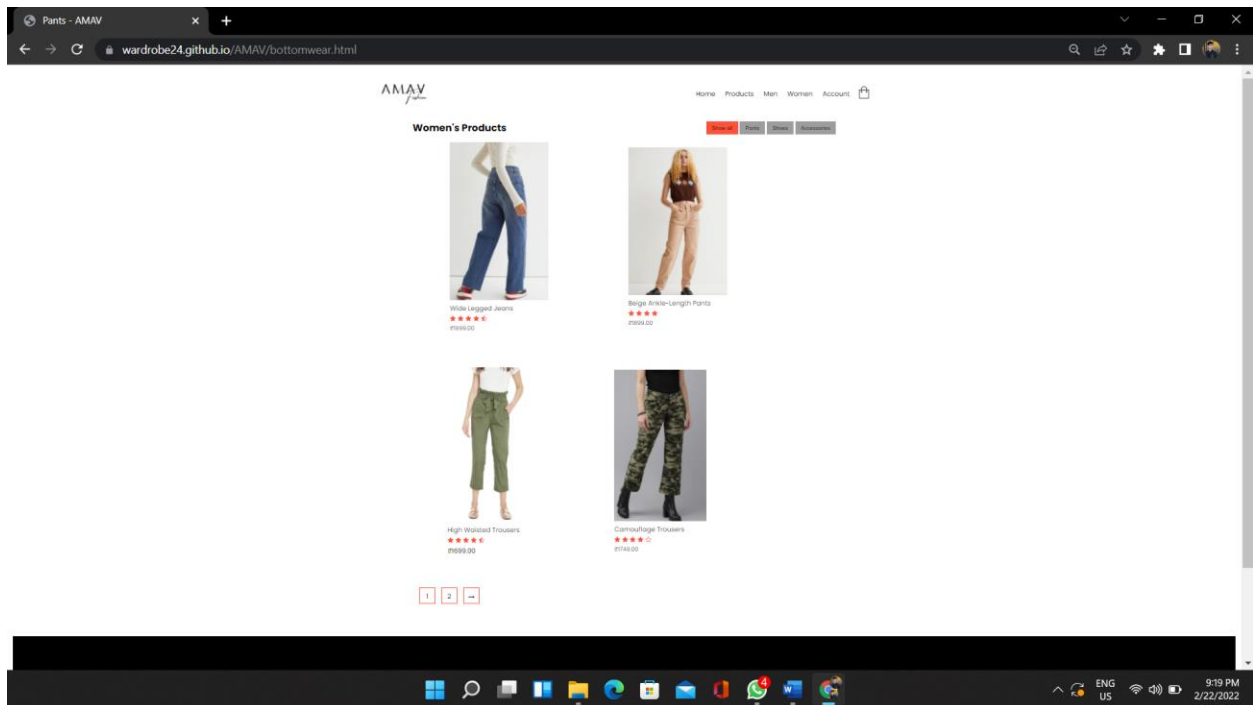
Pants - AMAV

wardrobe24.github.io/AMAV/bottomwear.html

AMAV

Home Products Men Women Account

Women's Products

Show all Pants Shoes Accessories

Wide Legged Jeans
₹1699.00

Beige Ankle-Length Pants
₹1699.00

High Waisted Trousers
₹1699.00

Camouflage Trousers
₹1749.00

1 2 →

4

ENG US

9:19 PM
2/22/2022